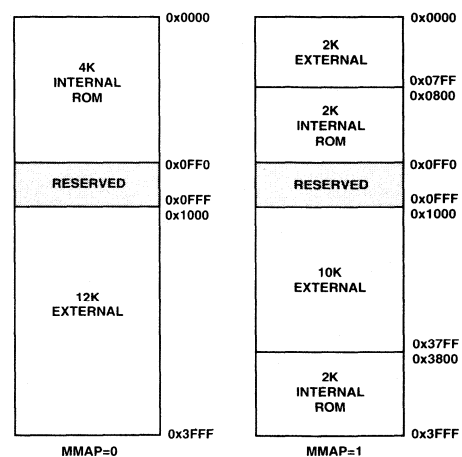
4K INTERNAL ROM

0x0000

RESERVED

0x0FF0

0x0FFF

0x1000

12K EXTERNAL

0x3FFF

MMAP=0

2K EXTERNAL

0x0000

0x07FF

0x0800

2K INTERNAL ROM

RESERVED

0x0FF0

0x0FFF

0x1000

10K EXTERNAL

0x37FF

0x3800

2K INTERNAL ROM

0x3FFF

MMAP=1